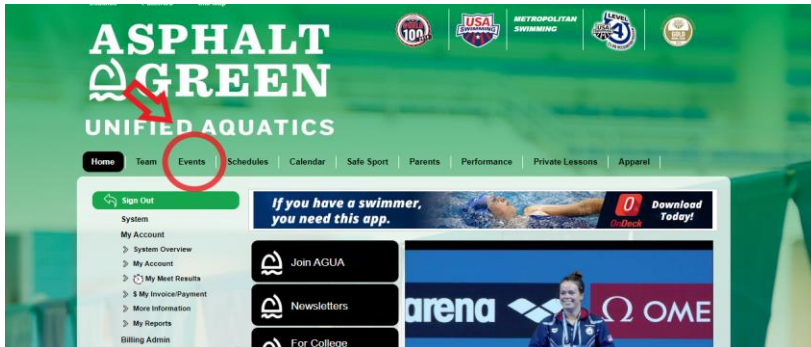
ASPHALT GREEN
UNIFIED AQUATICS

USA SWIMMING
METROPOLITAN SWIMMING
LEVEL 4
GOLD

Home | Team | Events | Schedules | Calendar | Safe Sport | Parents | Performance | Private Lessons | Apparel

Sign Out
System
My Account
System Overview
My Account
My Meet Results
$ My Invoice/Payment
More Information
My Reports
Billing Admin

If you have a swimmer, you need this app.
OnDeck
Download Today!

Join AGUA
Newsletters
For College

arena
OME